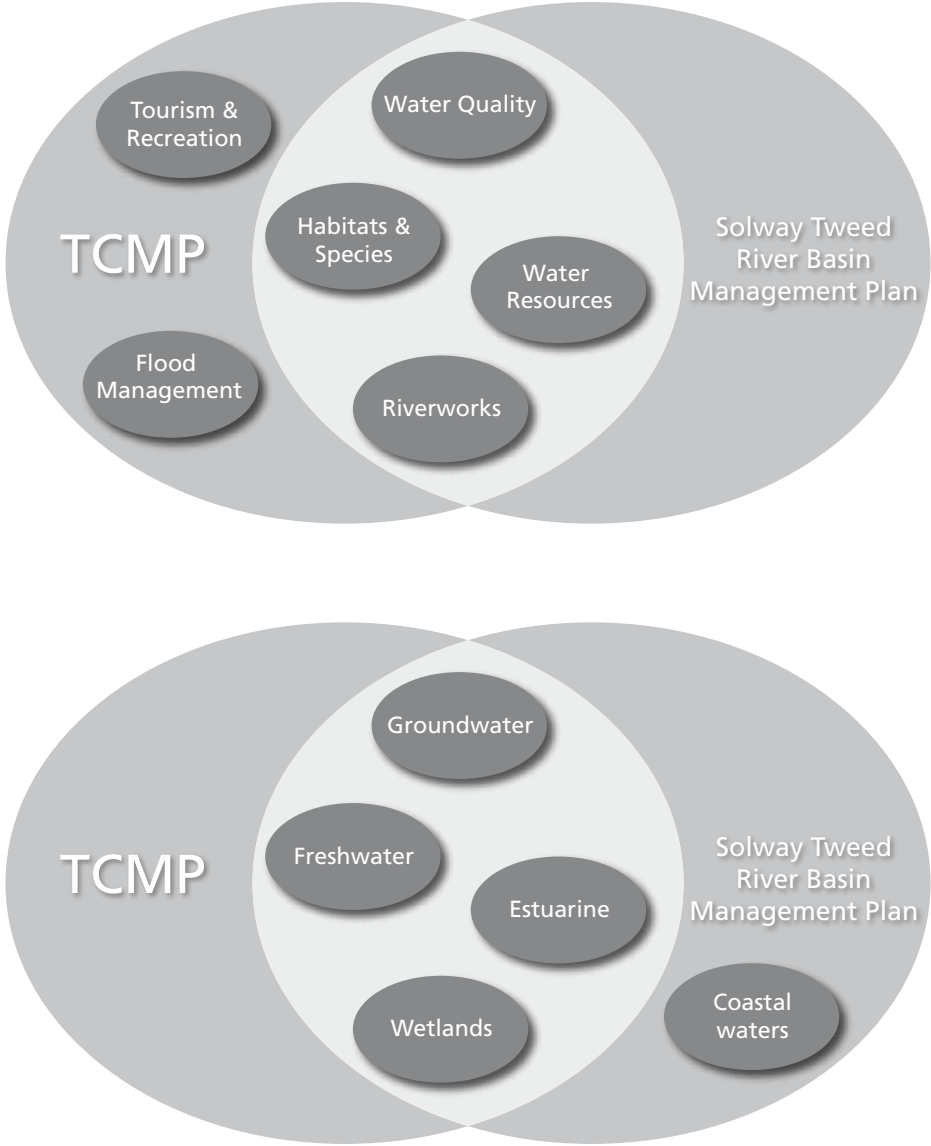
Tourism & Recreation

Water Quality

TCMP

Habitats & Species

Water Resources

Solway Tweed River Basin Management Plan

Flood Management

Riverworks

Groundwater

TCMP

Freshwater

Estuarine

Solway Tweed River Basin Management Plan

Wetlands

Coastal waters